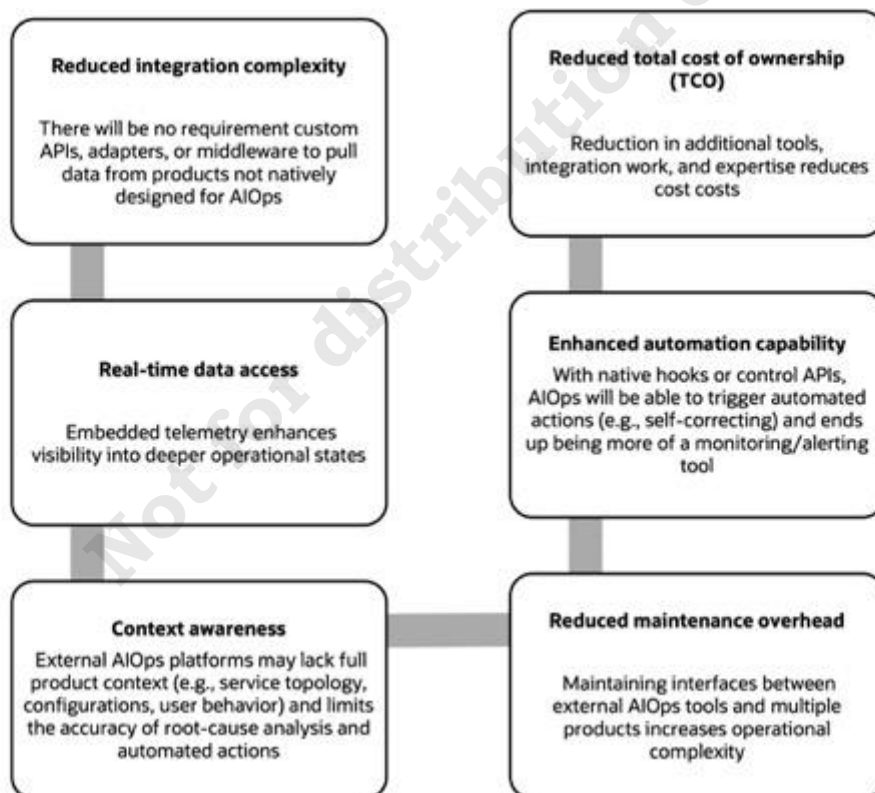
**Reduced integration complexity**

There will be no requirement custom APIs, adapters, or middleware to pull data from products not natively designed for AIOps

**Real-time data access**

Embedded telemetry enhances visibility into deeper operational states

**Context awareness**

External AIOps platforms may lack full product context (e.g., service topology, configurations, user behavior) and limits the accuracy of root-cause analysis and automated actions

**Reduced total cost of ownership (TCO)**

Reduction in additional tools, integration work, and expertise reduces cost costs

**Enhanced automation capability**

With native hooks or control APIs, AIOps will be able to trigger automated actions (e.g., self-correcting) and ends up being more of a monitoring/alerting tool

**Reduced maintenance overhead**

Maintaining interfaces between external AIOps tools and multiple products increases operational complexity

Not for distribution